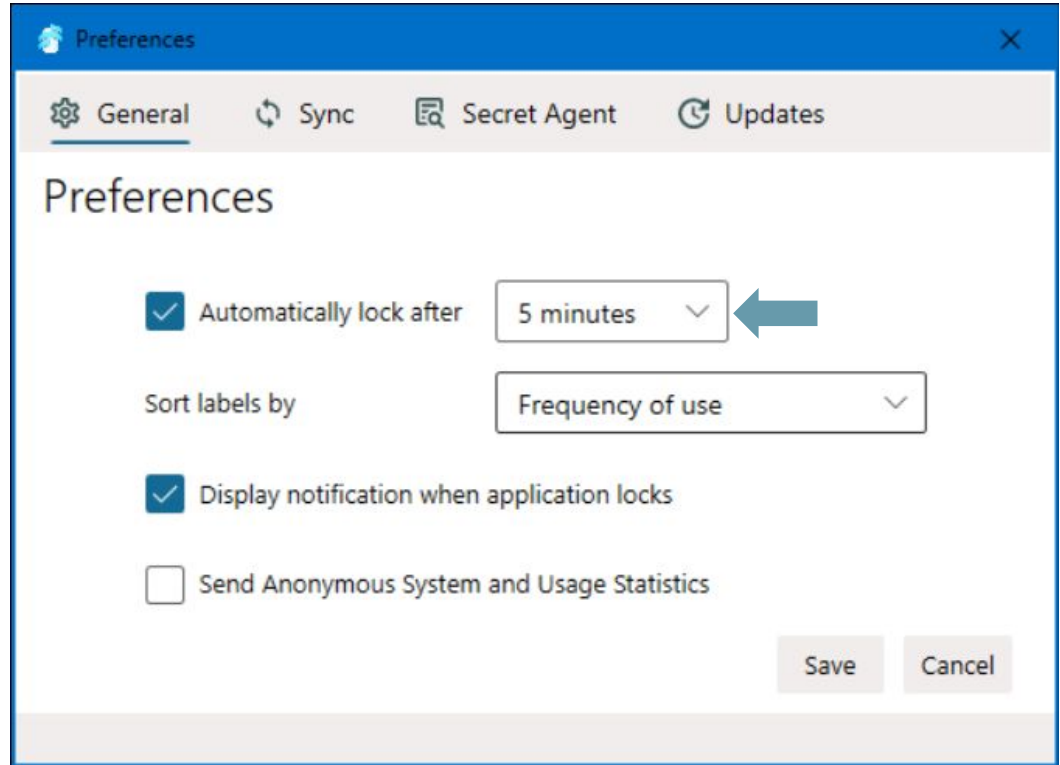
Preferences

General Sync Secret Agent Updates

Preferences

Automatically lock after 5 minutes

Sort labels by Frequency of use

Display notification when application locks

Send Anonymous System and Usage Statistics

Save Cancel